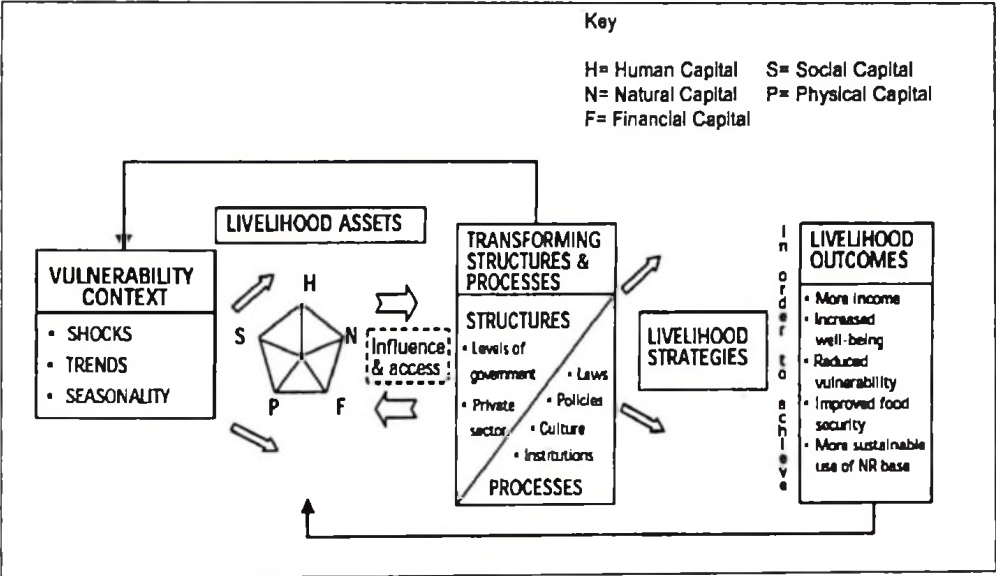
Key

H= Human Capital S= Social Capital
N= Natural Capital P= Physical Capital
F= Financial Capital

LIVELIHOOD ASSETS

VULNERABILITY CONTEXT
• SHOCKS
• TRENDS
• SEASONALITY

H
S
N
P
F

Influence & access

TRANSFORMING STRUCTURES & PROCESSES

STRUCTURES
• Levels of government
• Private sector
• Laws
• Policies
• Culture
• Institutions
PROCESSES

LIVELIHOOD STRATEGIES

In order to achieve

LIVELIHOOD OUTCOMES
• More income
• Increased well-being
• Reduced vulnerability
• Improved food security
• More sustainable use of NR base